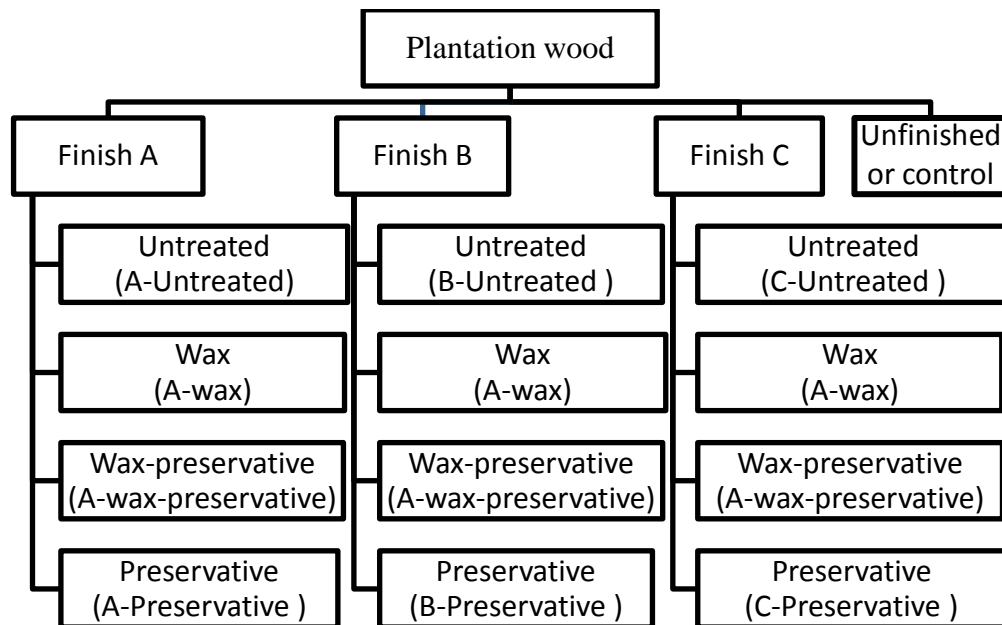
Plantation wood

Finish A

Untreated
(A-Untreated)

Wax
(A-wax)

Wax-preservative
(A-wax-preservative)

Preservative
(A-Preservative )

Finish B

Untreated
(B-Untreated )

Wax
(A-wax)

Wax-preservative
(A-wax-preservative)

Preservative
(B-Preservative )

Finish C

Untreated
(C-Untreated )

Wax
(A-wax)

Wax-preservative
(A-wax-preservative)

Preservative
(C-Preservative )

Unfinished or control